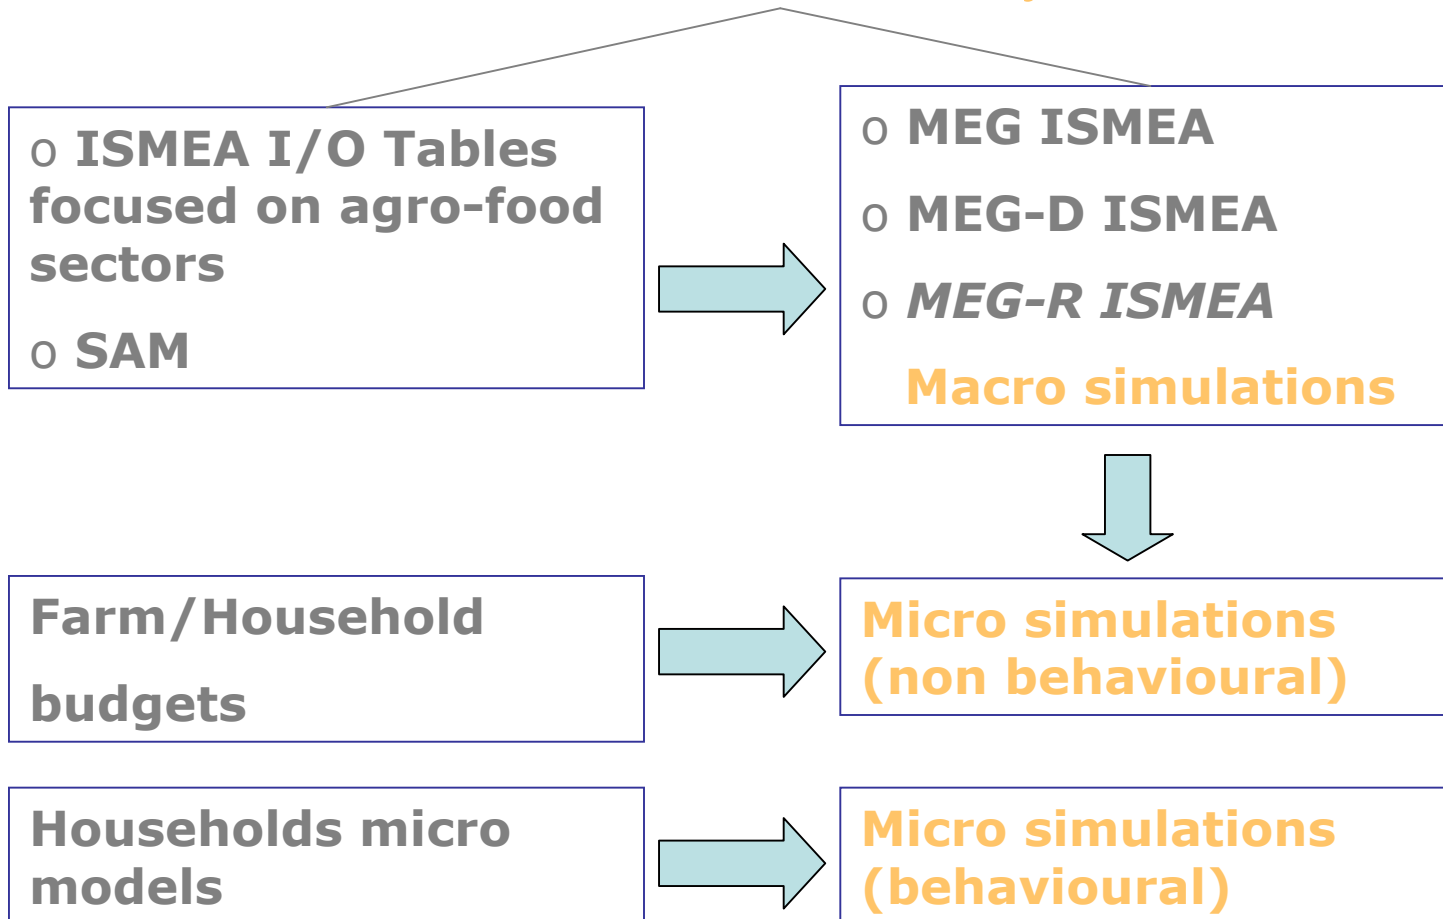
o ISMEA I/O Tables focused on agro-food sectors

o SAM

o MEG ISMEA

o MEG-D ISMEA

o *MEG-R ISMEA*

Macro simulations

Farm/Household budgets

Micro simulations (non behavioural)

Households micro models

Micro simulations (behavioural)